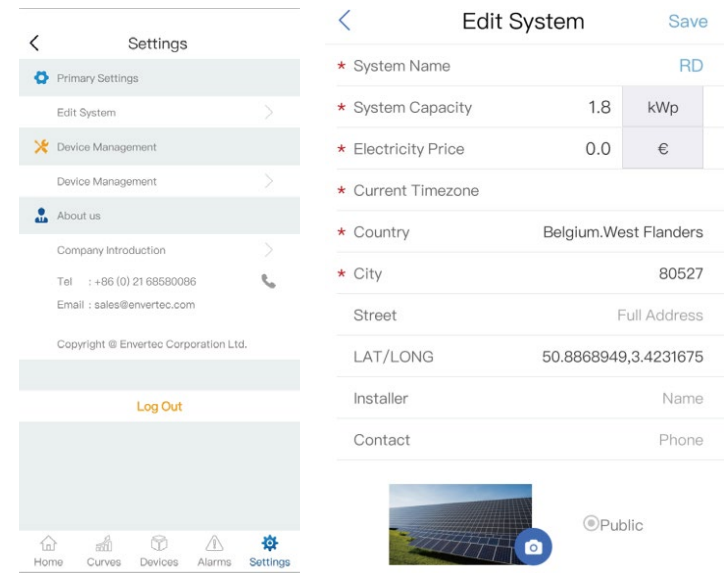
<

Settings

Primary Settings

Edit System

Device Management

Device Management

About us

Company Introduction

Tel : +86 (0) 21 68580086

Email : sales@envertec.com

Copyright @ Envertec Corporation Ltd.

Log Out

Home Curves Devices Alarms Settings

<

Edit System

Save

* System Name RD

* System Capacity 1.8 kWp

* Electricity Price 0.0 €

* Current Timezone

* Country Belgium.West Flanders

* City 80527

Street Full Address

LAT/LONG 50.8868949,3.4231675

Installer Name

Contact Phone

Public